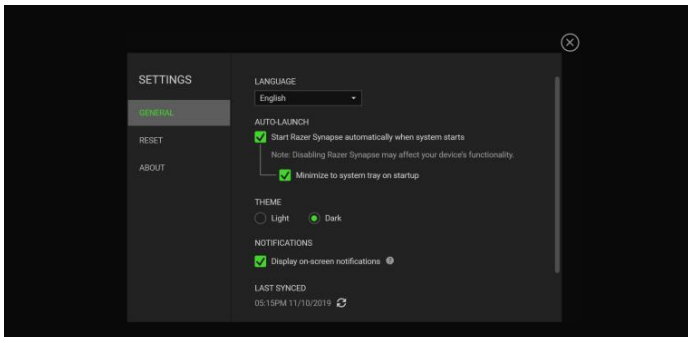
SETTINGS

GENERAL

RESET

ABOUT

LANGUAGE

English

AUTO-LAUNCH

Start Razer Synapse automatically when system starts

Note: Disabling Razer Synapse may affect your device's functionality.

Minimize to system tray on startup

THEME

Light

Dark

NOTIFICATIONS

Display on-screen notifications

LAST SYNCED

05:15PM 11/10/2019